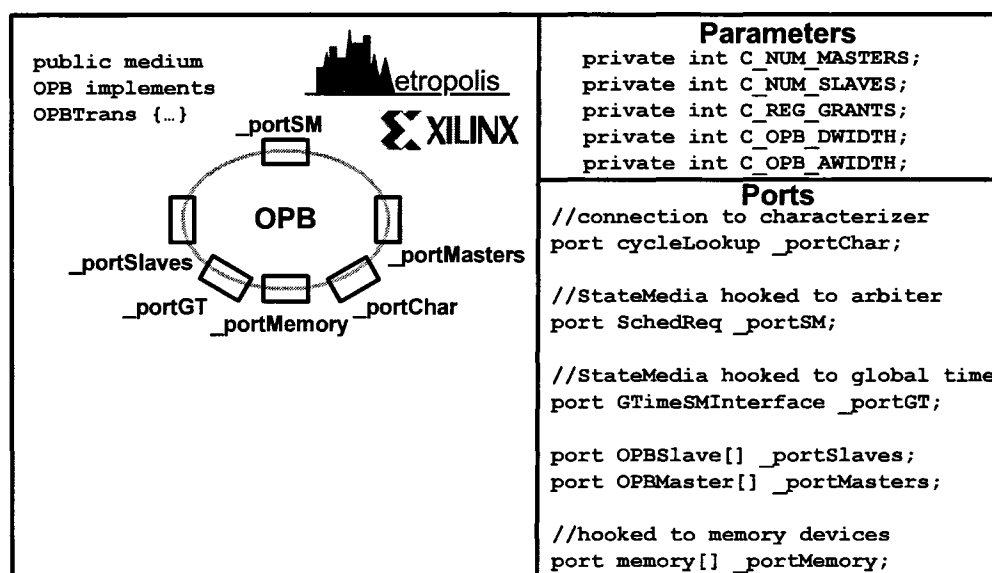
public medium OPB implements OPBTrans {…}

Metropolis

XILINX

_portSM

OPB

_portSlaves

_portMasters

_portGT

_portMemory

_portChar

Parameters

private int C_NUM_MASTERS;
private int C_NUM_SLAVES;
private int C_REG_GRANTS;
private int C_OPB_DWIDTH;
private int C_OPB_AWIDTH;

Ports

//connection to characterizer
port cycleLookup _portChar;

//StateMedia hooked to arbiter
port SchedReq _portSM;

//StateMedia hooked to global time
port GTimeSMInterface _portGT;

port OPBSlave[] _portSlaves;
port OPBMaster[] _portMasters;

//hooked to memory devices
port memory[] _portMemory;